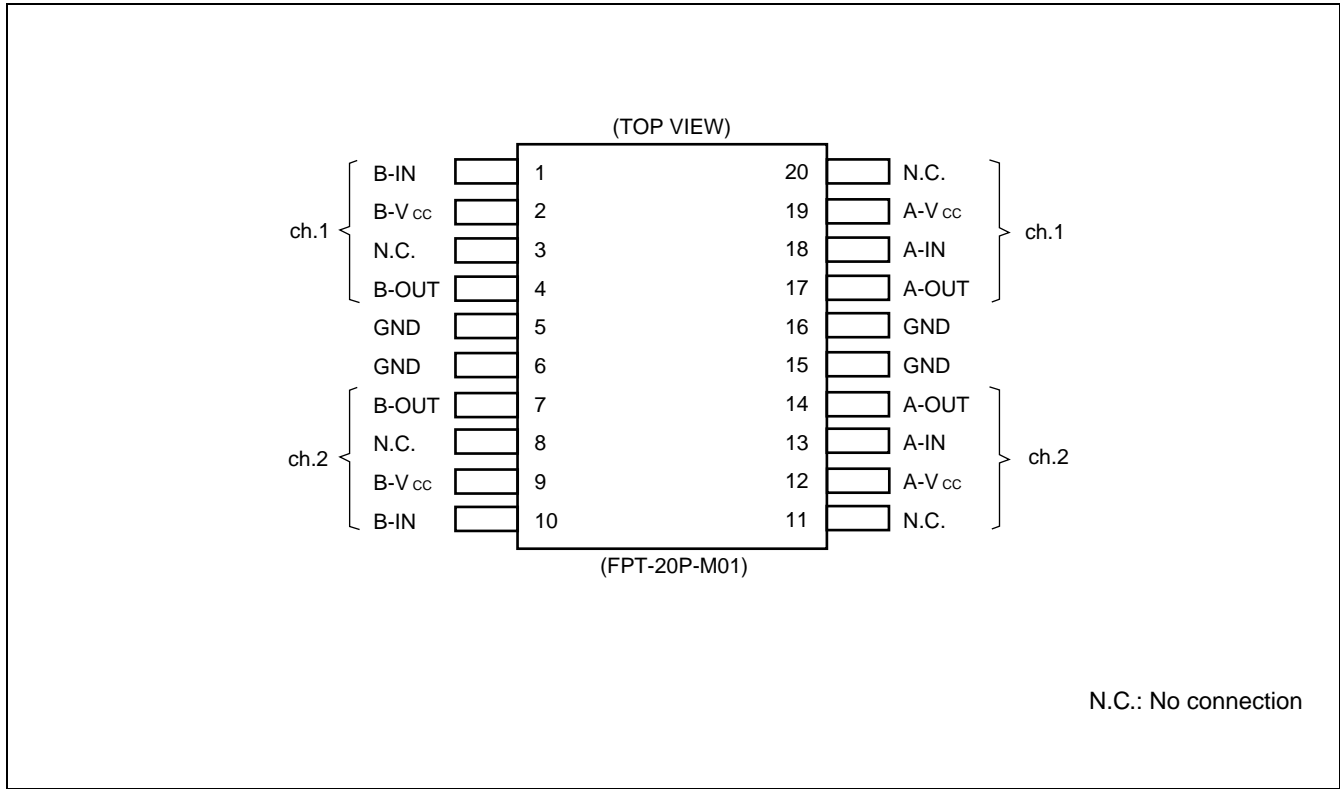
(TOP VIEW)

ch.1
B-IN 1
B-$V_{CC}$ 2
N.C. 3
B-OUT 4
GND 5
GND 6
ch.2
B-OUT 7
N.C. 8
B-$V_{CC}$ 9
B-IN 10

20 N.C.
19 A-$V_{CC}$
18 A-IN
17 A-OUT
ch.1
16 GND
15 GND
14 A-OUT
13 A-IN
12 A-$V_{CC}$
11 N.C.
ch.2

(FPT-20P-M01)

N.C.: No connection